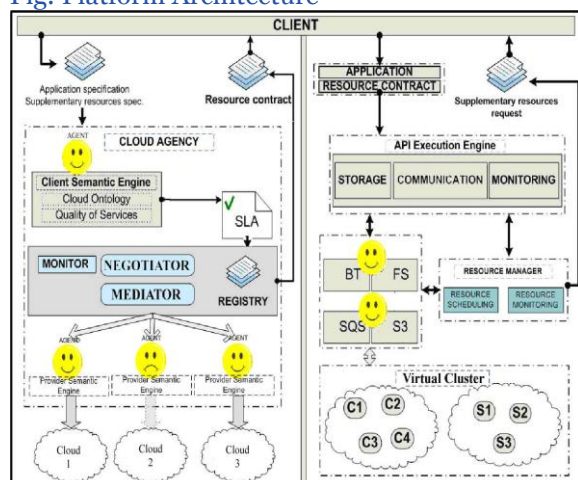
Fig. Platform Architecture

CLIENT

Application specification
Supplementary resources spec.

Resource contract

AGENT

CLOUD AGENCY

Client Semantic Engine
Cloud Ontology
Quality of Services

SLA

MONITOR
NEGOTIATOR
MEDIATOR
REGISTRY

AGENT
AGENT
AGENT

Provider Semantic Engine
Provider Semantic Engine
Provider Semantic Engine

Cloud 1
Cloud 2
Cloud 3

APPLICATION
RESOURCE CONTRACT

Supplementary resources request

API Execution Engine

STORAGE
COMMUNICATION
MONITORING

BT
FS
SQS
S3

RESOURCE MANAGER
RESOURCE SCHEDULING
RESOURCE MONITORING

Virtual Cluster

C1
C2
C3
C4
S1
S2
S3